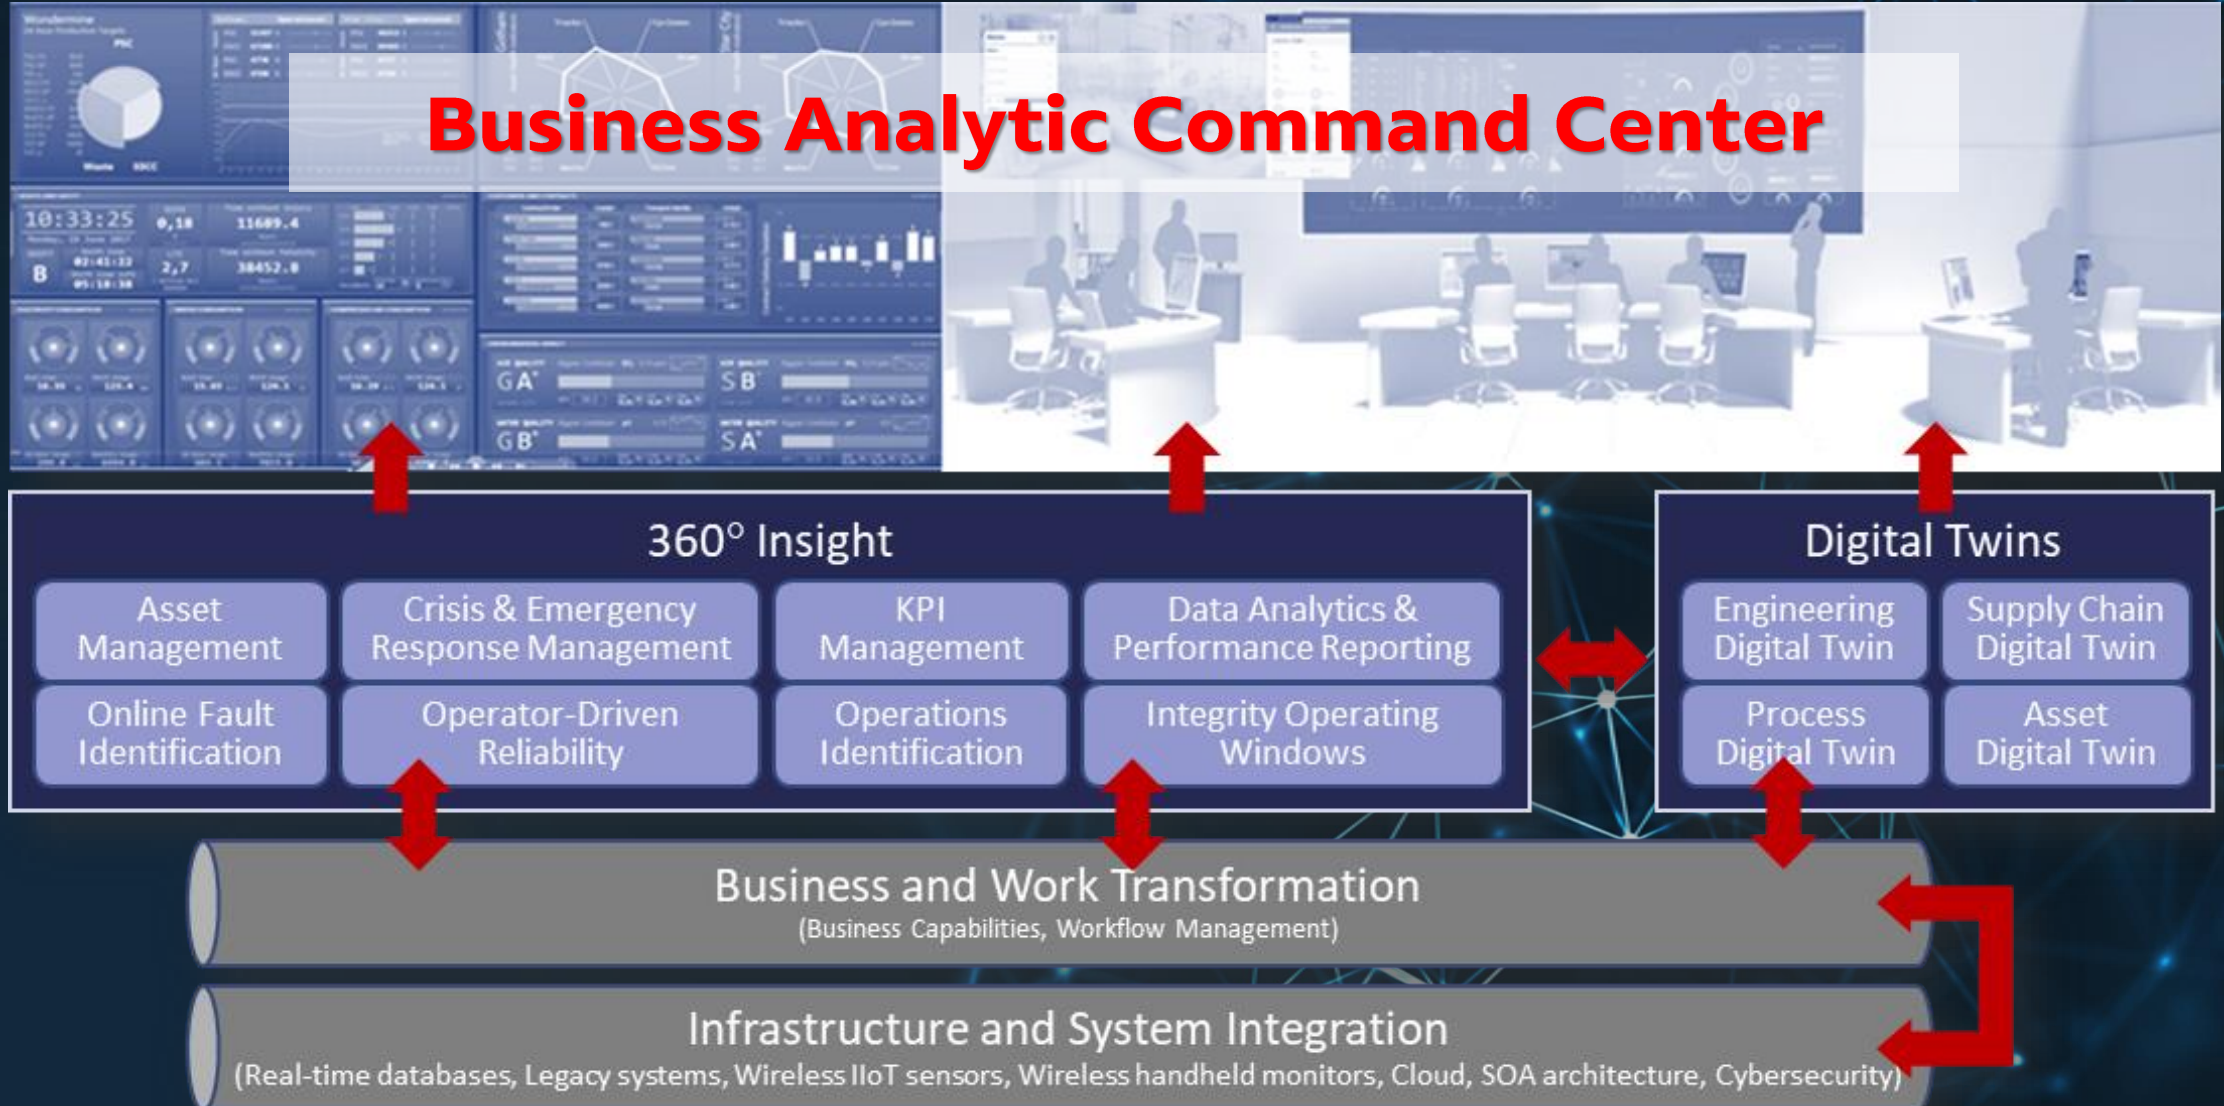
Business Analytic Command Center

360° Insight

Asset Management

Crisis & Emergency Response Management

KPI Management

Data Analytics & Performance Reporting

Online Fault Identification

Operator-Driven Reliability

Operations Identification

Integrity Operating Windows

Digital Twins

Engineering Digital Twin

Supply Chain Digital Twin

Process Digital Twin

Asset Digital Twin

Business and Work Transformation
(Business Capabilities, Workflow Management)

Infrastructure and System Integration
(Real-time databases, Legacy systems, Wireless IIoT sensors, Wireless handheld monitors, Cloud, SOA architecture, Cybersecurity)